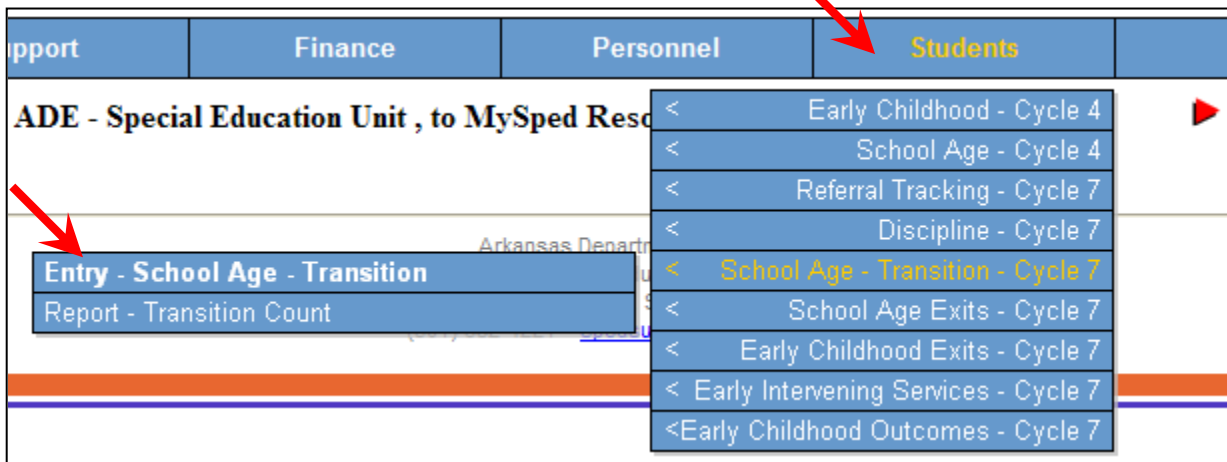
upport | Finance | Personnel | Students

ADE - Special Education Unit , to MySped Reso

< Early Childhood - Cycle 4
< School Age - Cycle 4
< Referral Tracking - Cycle 7
< Discipline - Cycle 7
< School Age - Transition - Cycle 7
< School Age Exits - Cycle 7
< Early Childhood Exits - Cycle 7
< Early Intervening Services - Cycle 7
<Early Childhood Outcomes - Cycle 7

Arkansas Departm

Entry - School Age - Transition
Report - Transition Count